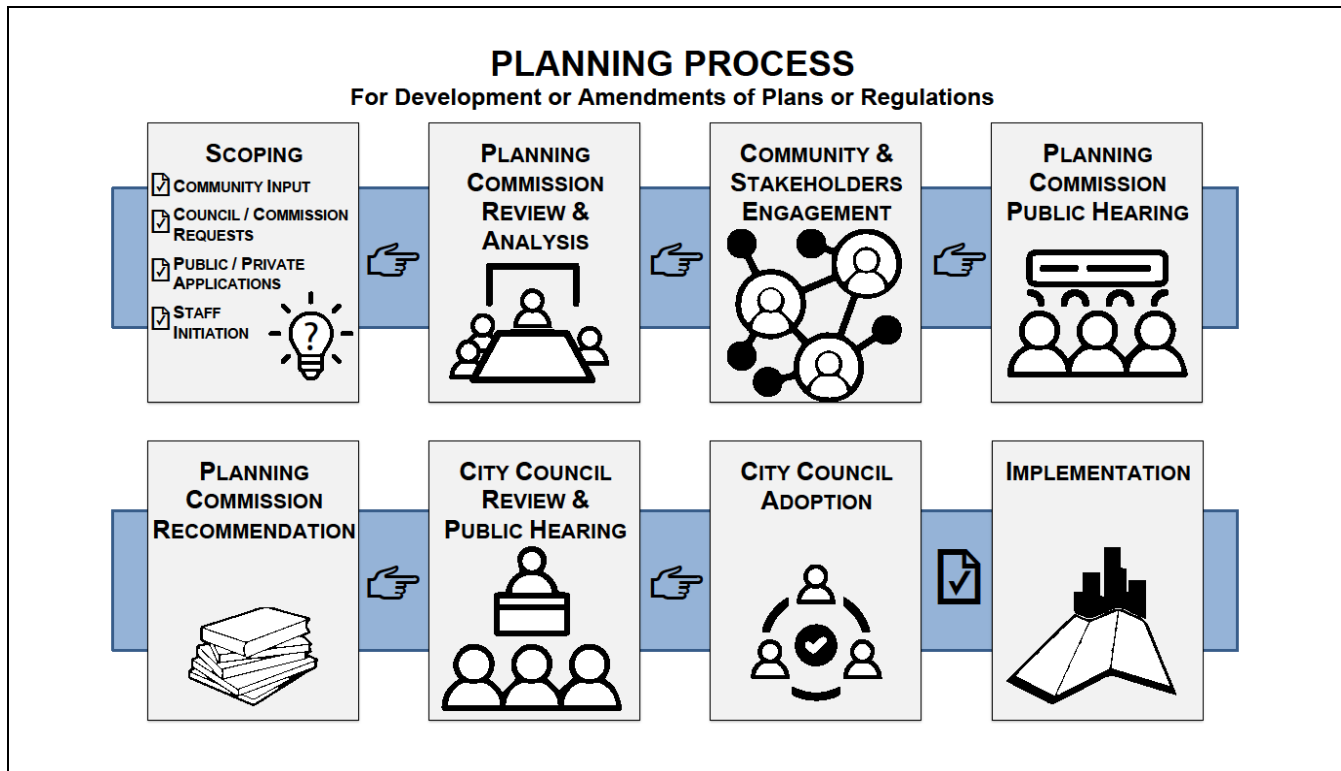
PLANNING PROCESS
For Development or Amendments of Plans or Regulations

SCOPING
COMMUNITY INPUT
COUNCIL / COMMISSION REQUESTS
PUBLIC / PRIVATE APPLICATIONS
STAFF INITIATION

PLANNING COMMISSION REVIEW & ANALYSIS

COMMUNITY & STAKEHOLDERS ENGAGEMENT

PLANNING COMMISSION PUBLIC HEARING

PLANNING COMMISSION RECOMMENDATION

CITY COUNCIL REVIEW & PUBLIC HEARING

CITY COUNCIL ADOPTION

IMPLEMENTATION